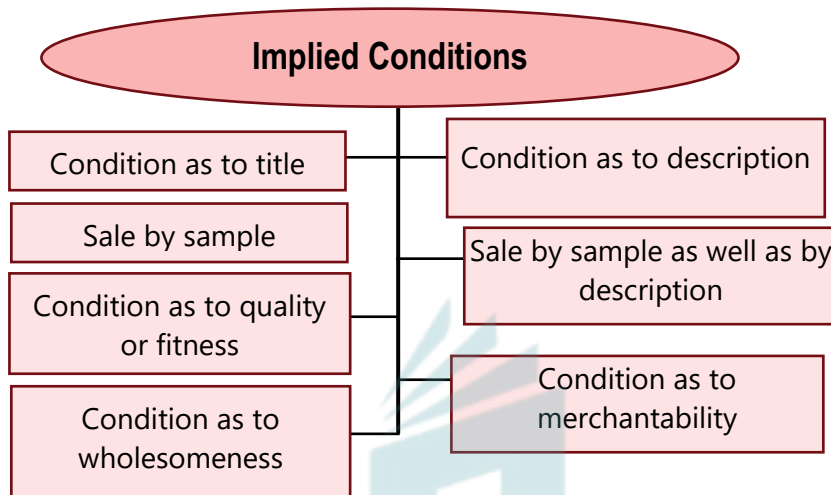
Implied Conditions

Condition as to title

Condition as to description

Sale by sample

Sale by sample as well as by description

Condition as to quality or fitness

Condition as to merchantability

Condition as to wholesomeness